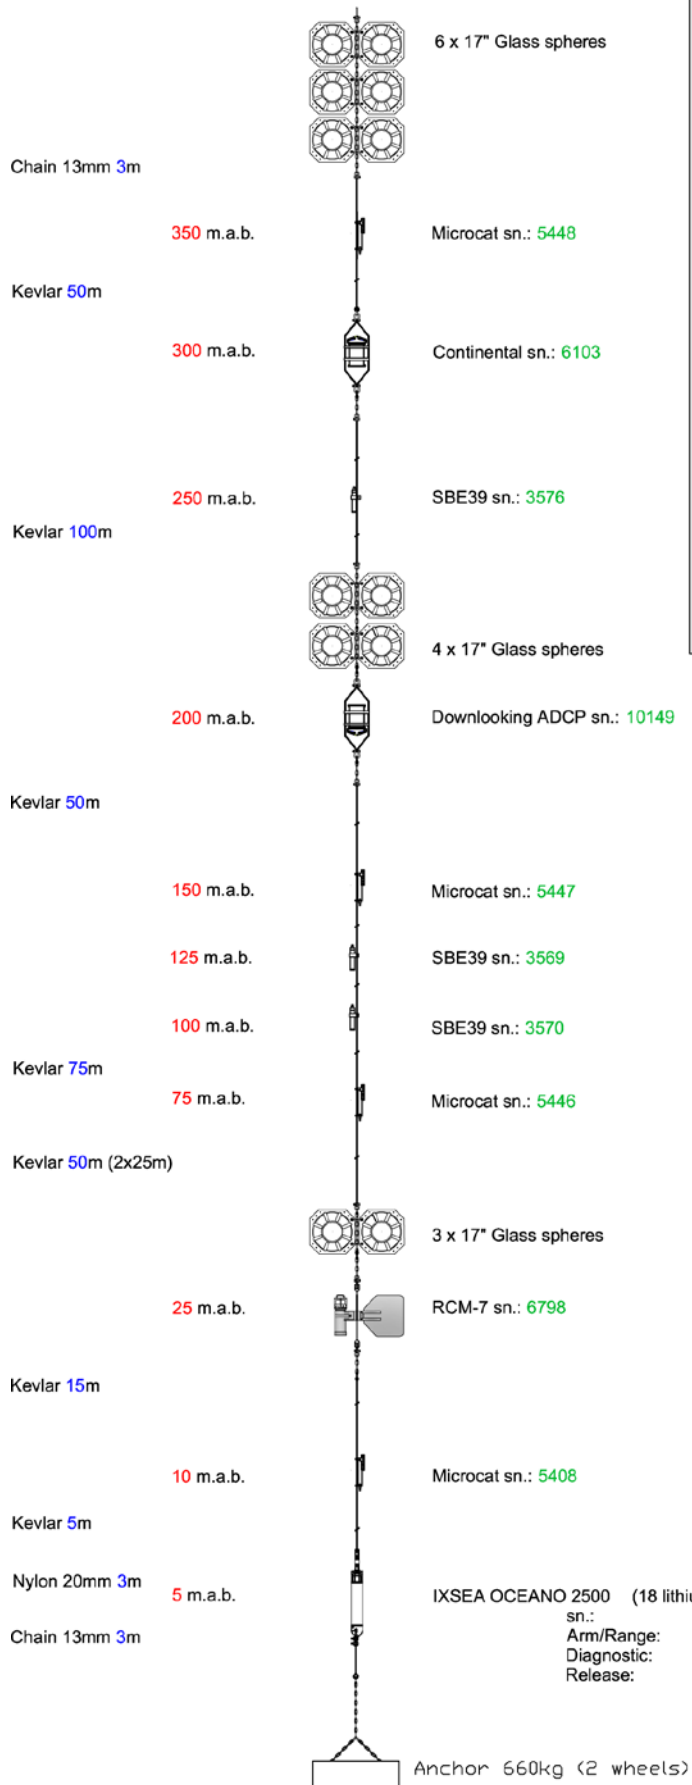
6 x 17" Glass spheres

Chain 13mm 3m

350 m.a.b.

Microcat sn.: 5448

Kevlar 50m

300 m.a.b.

Continental sn.: 6103

250 m.a.b.

SBE39 sn.: 3576

Kevlar 100m

4 x 17" Glass spheres

200 m.a.b.

Downlooking ADCP sn.: 10149

Kevlar 50m

150 m.a.b.

Microcat sn.: 5447

125 m.a.b.

SBE39 sn.: 3569

100 m.a.b.

SBE39 sn.: 3570

Kevlar 75m

75 m.a.b.

Microcat sn.: 5446

Kevlar 50m (2x25m)

3 x 17" Glass spheres

25 m.a.b.

RCM-7 sn.: 6798

Kevlar 15m

10 m.a.b.

Microcat sn.: 5408

Kevlar 5m

Nylon 20mm 3m

5 m.a.b.

IXSEA OCEANO 2500 (18 lithi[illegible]

sn.:
Arm/Range:
Diagnostic:
Release:

Chain 13mm 3m

Anchor 660kg (2 wheels)